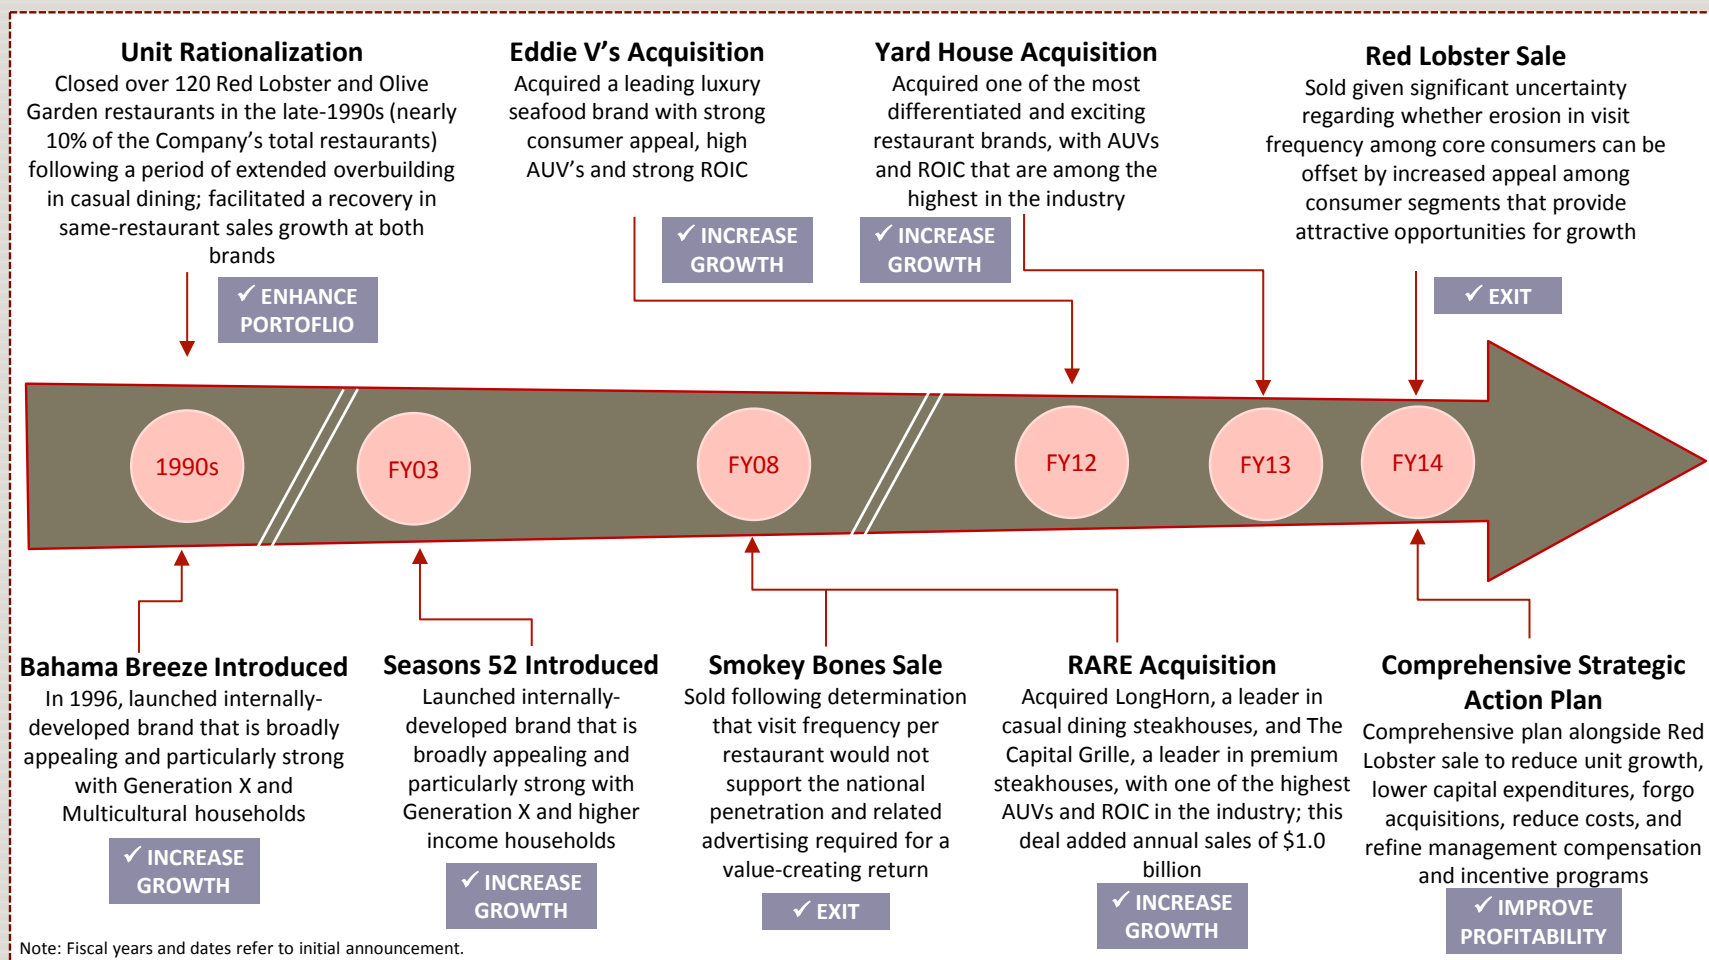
**Unit Rationalization**
Closed over 120 Red Lobster and Olive Garden restaurants in the late-1990s (nearly 10% of the Company's total restaurants) following a period of extended overbuilding in casual dining; facilitated a recovery in same-restaurant sales growth at both brands

✓ ENHANCE PORTOFLIO

**Eddie V's Acquisition**
Acquired a leading luxury seafood brand with strong consumer appeal, high AUV's and strong ROIC

✓ INCREASE GROWTH

**Yard House Acquisition**
Acquired one of the most differentiated and exciting restaurant brands, with AUVs and ROIC that are among the highest in the industry

✓ INCREASE GROWTH

**Red Lobster Sale**
Sold given significant uncertainty regarding whether erosion in visit frequency among core consumers can be offset by increased appeal among consumer segments that provide attractive opportunities for growth

✓ EXIT

1990s

FY03

FY08

FY12

FY13

FY14

**Bahama Breeze Introduced**
In 1996, launched internally-developed brand that is broadly appealing and particularly strong with Generation X and Multicultural households

✓ INCREASE GROWTH

**Seasons 52 Introduced**
Launched internally-developed brand that is broadly appealing and particularly strong with Generation X and higher income households

✓ INCREASE GROWTH

**Smokey Bones Sale**
Sold following determination that visit frequency per restaurant would not support the national penetration and related advertising required for a value-creating return

✓ EXIT

**RARE Acquisition**
Acquired LongHorn, a leader in casual dining steakhouses, and The Capital Grille, a leader in premium steakhouses, with one of the highest AUVs and ROIC in the industry; this deal added annual sales of $1.0 billion

✓ INCREASE GROWTH

**Comprehensive Strategic Action Plan**
Comprehensive plan alongside Red Lobster sale to reduce unit growth, lower capital expenditures, forgo acquisitions, reduce costs, and refine management compensation and incentive programs

✓ IMPROVE PROFITABILITY

Note: Fiscal years and dates refer to initial announcement.